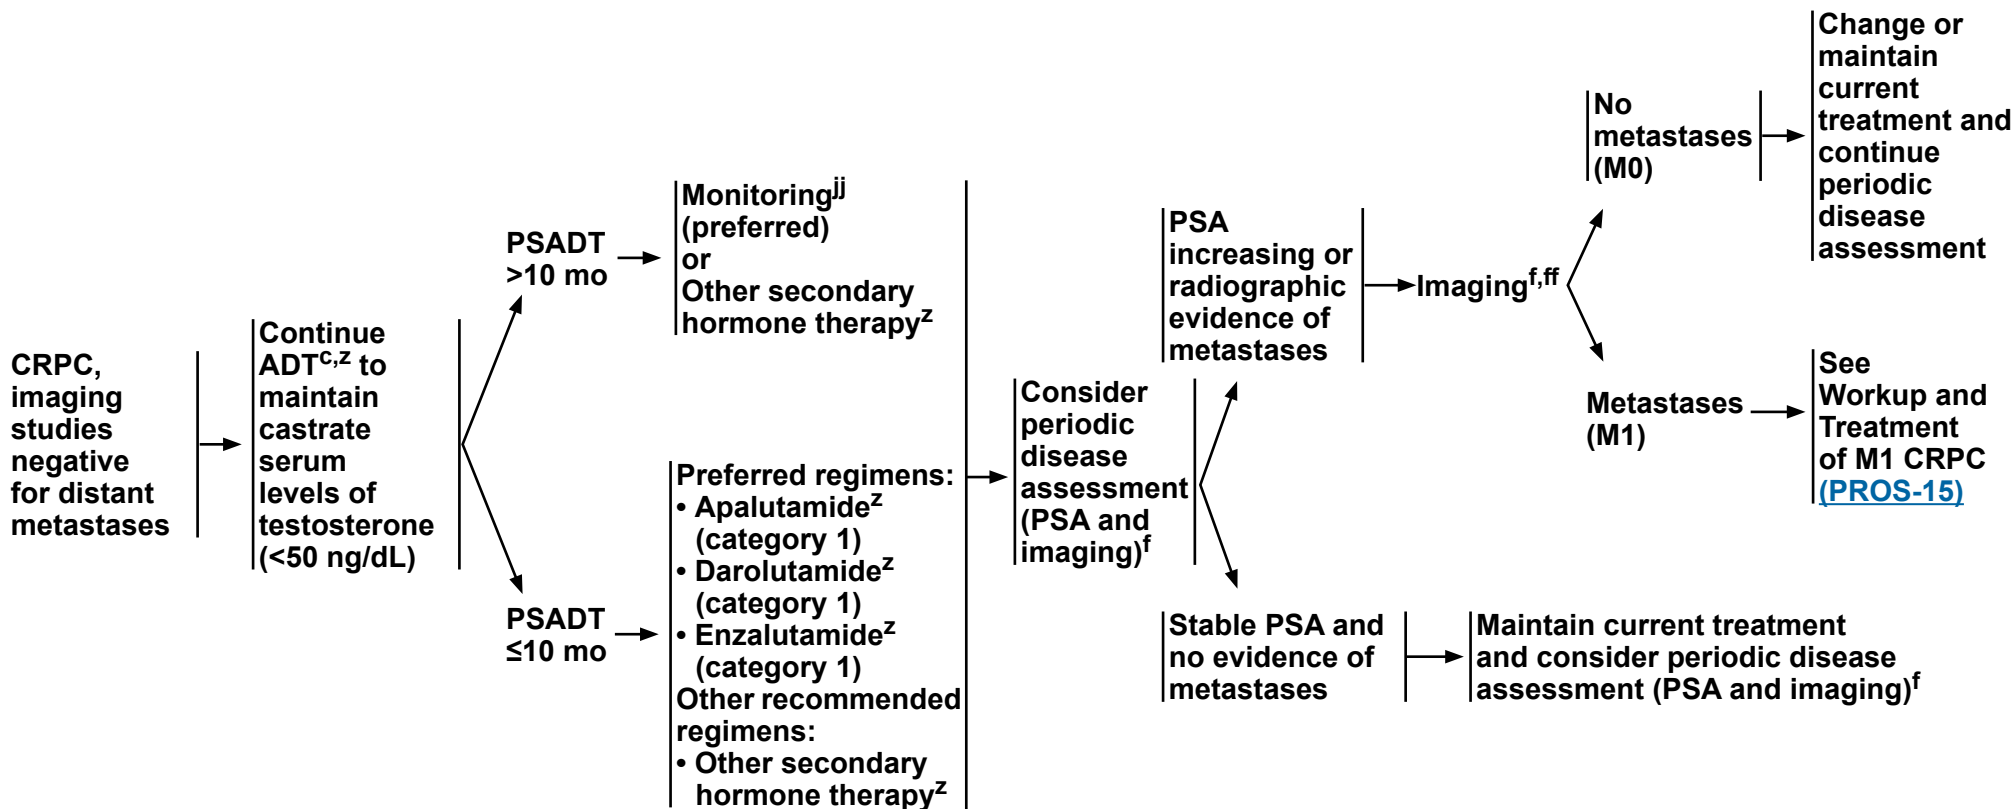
CRPC, imaging studies negative for distant metastases

Continue ADT$^{c,z}$ to maintain castrate serum levels of testosterone (<50 ng/dL)

PSADT >10 mo

Monitoring$^{jj}$ (preferred) or Other secondary hormone therapy$^{z}$

PSADT ≤10 mo

Preferred regimens:
• Apalutamide$^{z}$ (category 1)
• Darolutamide$^{z}$ (category 1)
• Enzalutamide$^{z}$ (category 1)
Other recommended regimens:
• Other secondary hormone therapy$^{z}$

Consider periodic disease assessment (PSA and imaging)$^{f}$

PSA increasing or radiographic evidence of metastases

Imaging$^{f,ff}$

No metastases (M0)

Change or maintain current treatment and continue periodic disease assessment

Metastases (M1)

See Workup and Treatment of M1 CRPC (PROS-15)

Stable PSA and no evidence of metastases

Maintain current treatment and consider periodic disease assessment (PSA and imaging)$^{f}$